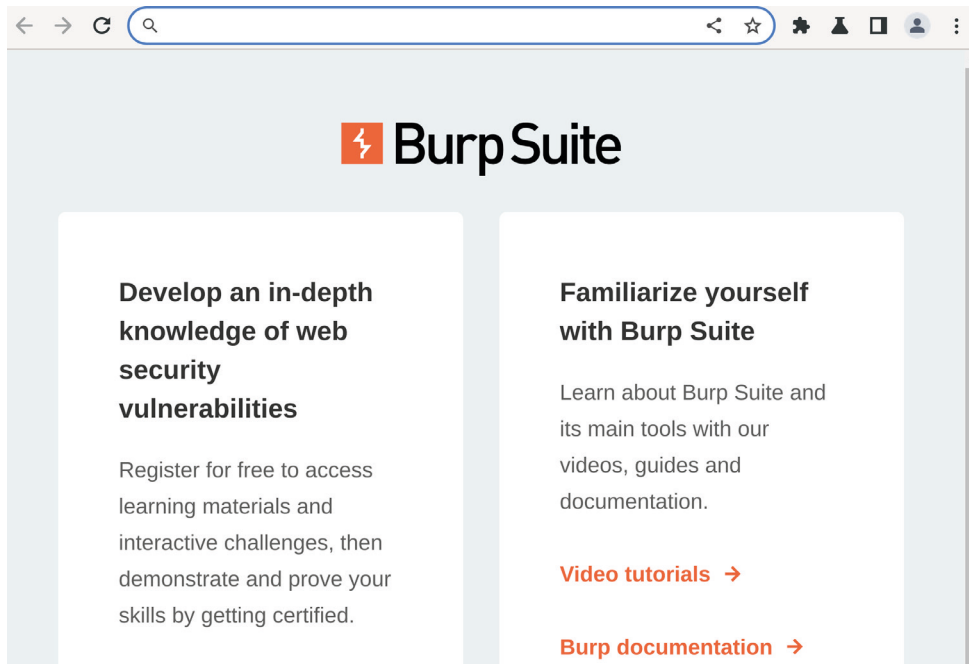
Burp Suite

Develop an in-depth knowledge of web security vulnerabilities

Register for free to access learning materials and interactive challenges, then demonstrate and prove your skills by getting certified.

Familiarize yourself with Burp Suite

Learn about Burp Suite and its main tools with our videos, guides and documentation.

Video tutorials →

Burp documentation →